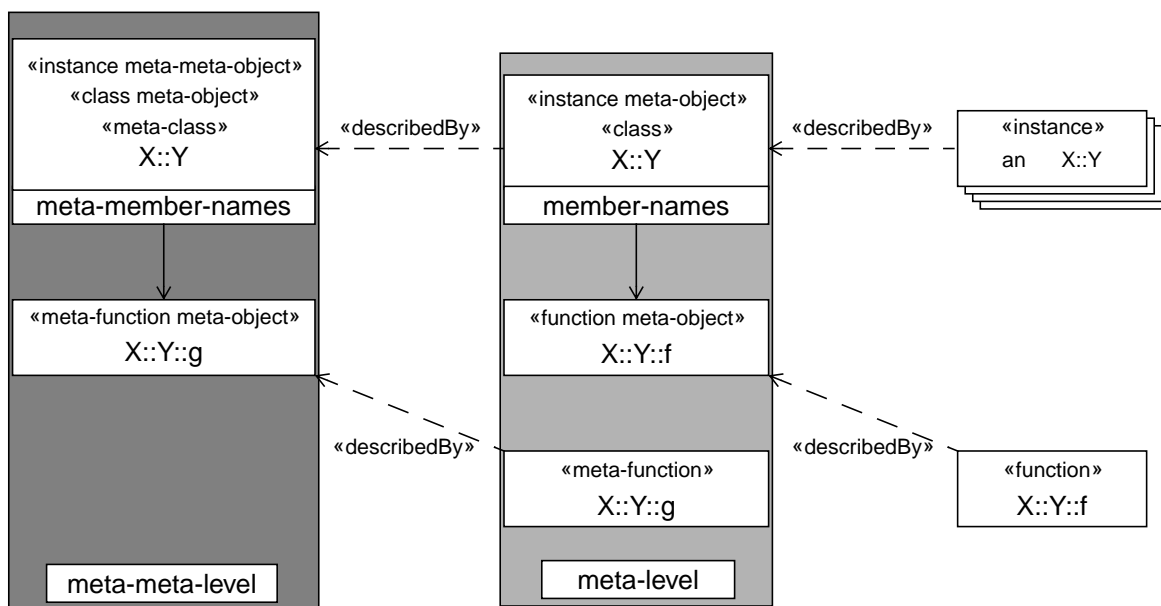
«instance meta-meta-object»
«class meta-object»
«meta-class»
X::Y
meta-member-names

«meta-function meta-object»
X::Y::g

meta-meta-level

«describedBy»

«describedBy»

«instance meta-object»
«class»
X::Y
member-names

«function meta-object»
X::Y::f

«meta-function»
X::Y::g

meta-level

«describedBy»

«describedBy»

«instance»
an X::Y

«function»
X::Y::f